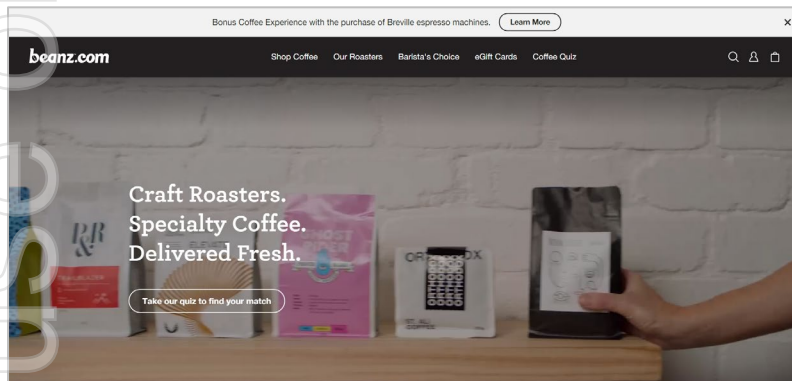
Bonus Coffee Experience with the purchase of Breville espresso machines. Learn More

×

beanz.com

Shop Coffee Our Roasters Barista's Choice eGift Cards Coffee Quiz

Craft Roasters.
Specialty Coffee.
Delivered Fresh.

Take our quiz to find your match

R|R

GHOST

ORI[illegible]OX